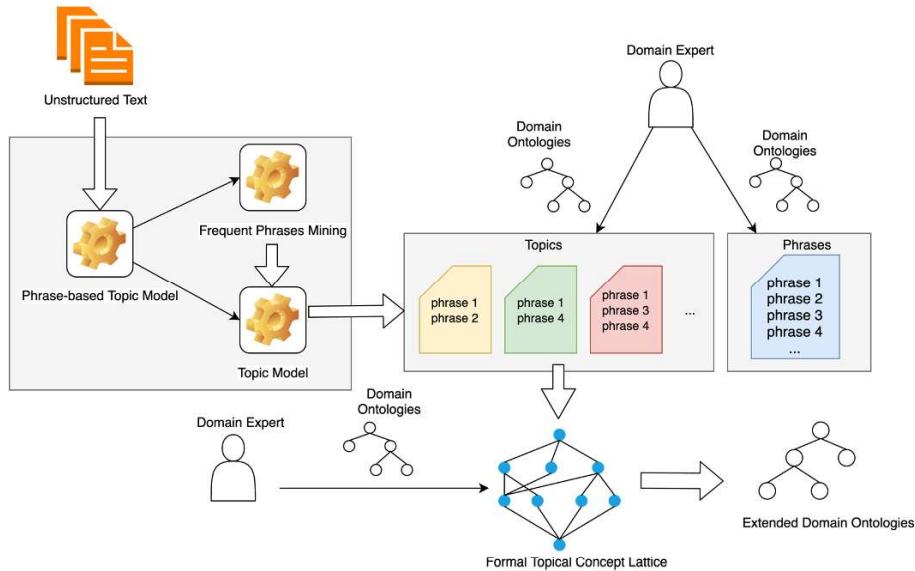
Unstructured Text

Domain Expert

Domain Ontologies

Domain Ontologies

Frequent Phrases Mining

Phrase-based Topic Model

Topic Model

Topics

phrase 1
phrase 2

phrase 1
phrase 4

phrase 1
phrase 3
phrase 4

...

Phrases

phrase 1
phrase 2
phrase 3
phrase 4
...

Domain Expert

Domain Ontologies

Formal Topical Concept Lattice

Extended Domain Ontologies